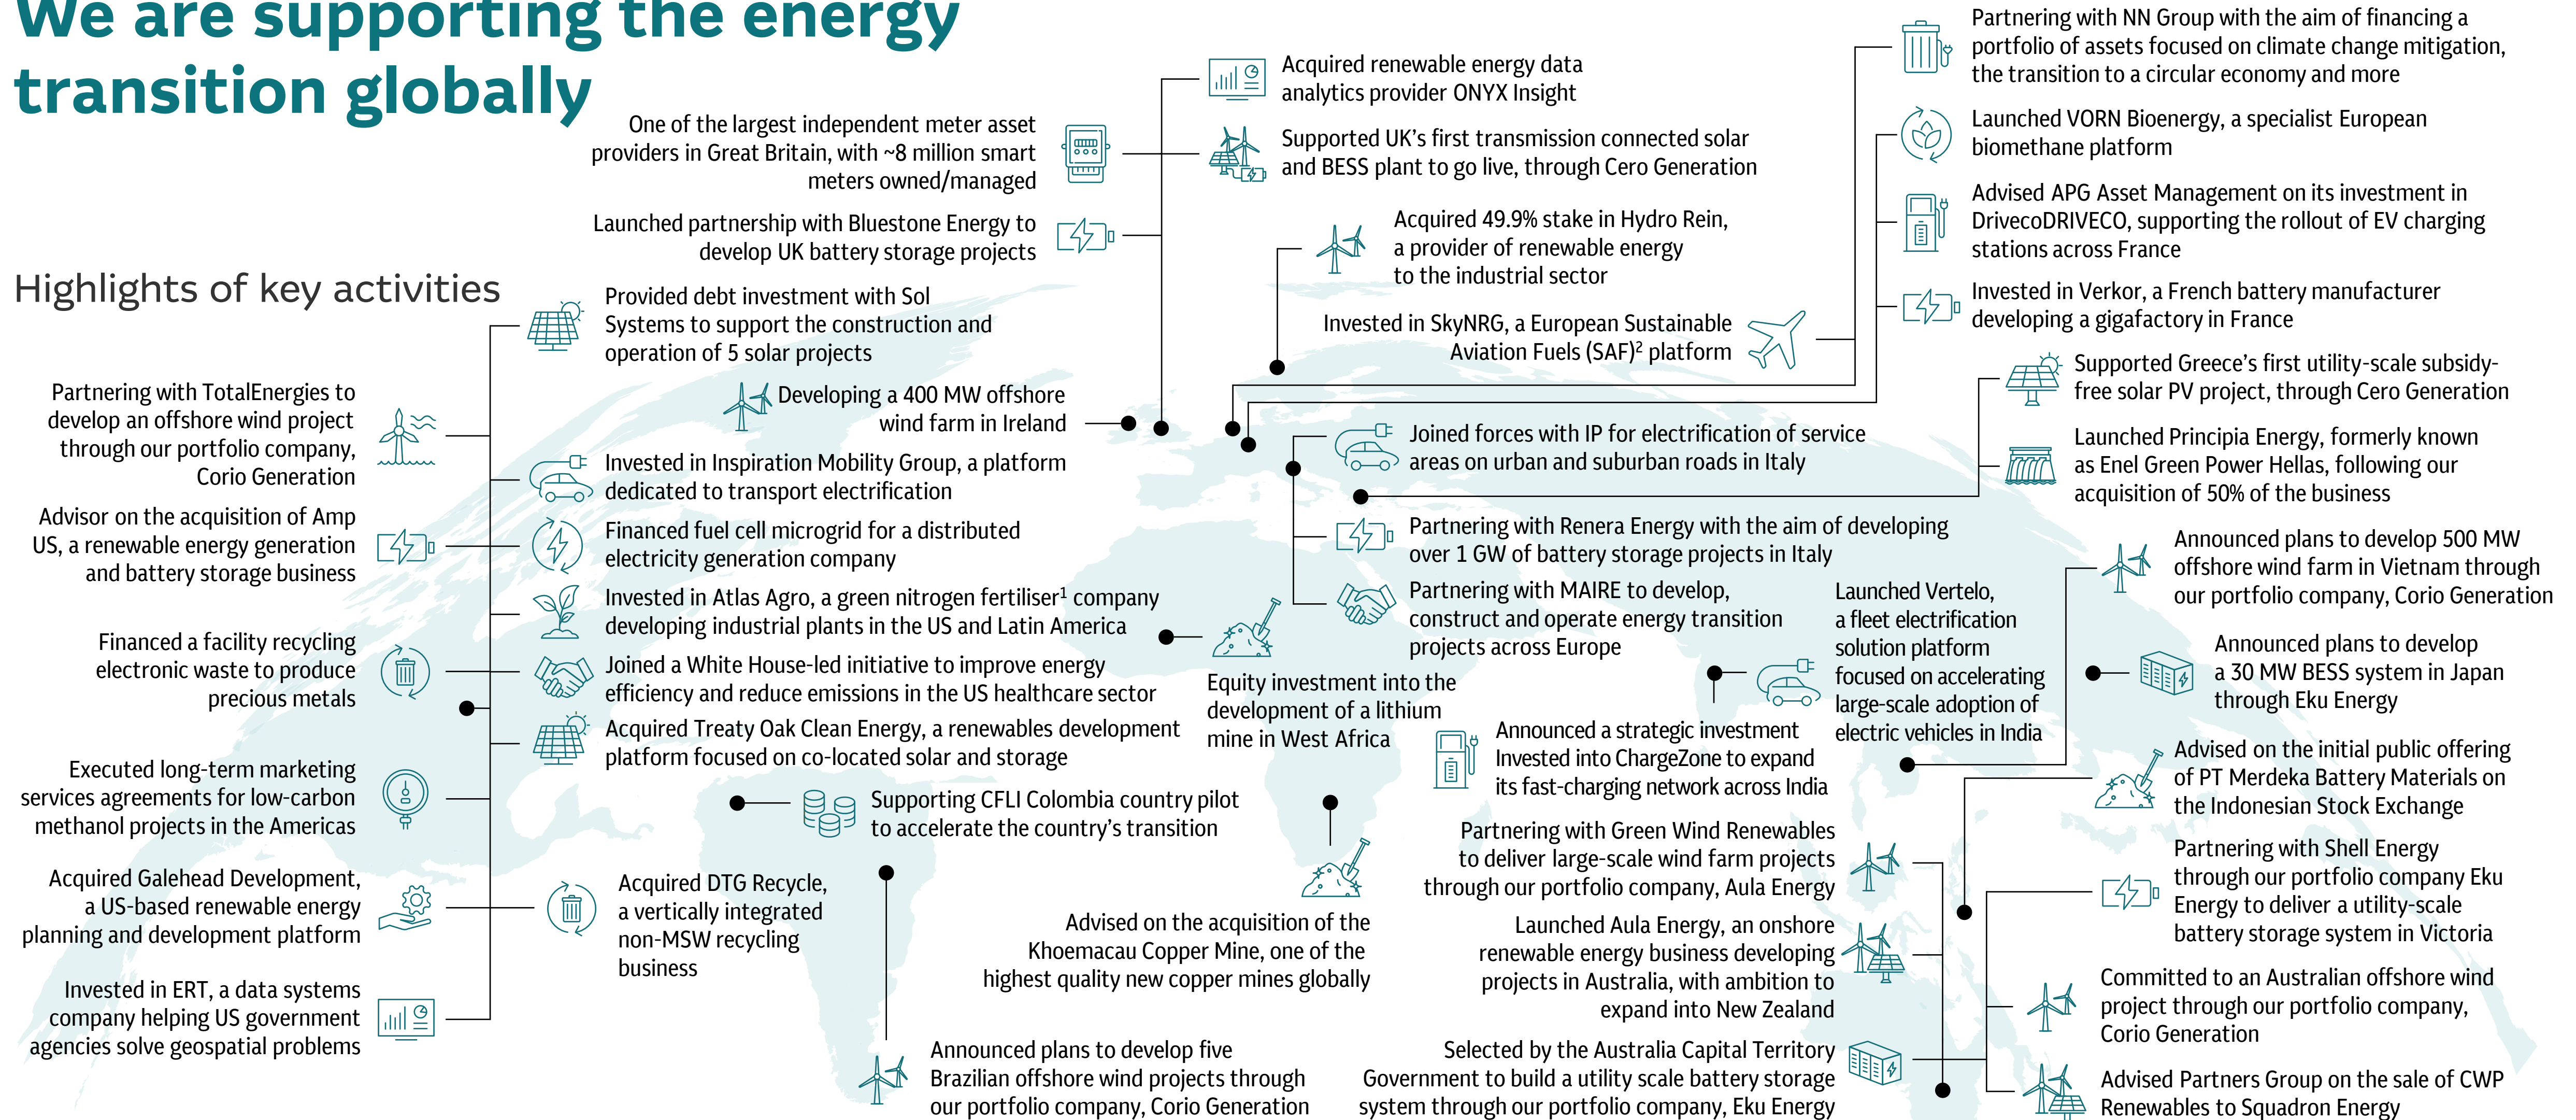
We are supporting the energy transition globally

Highlights of key activities

One of the largest independent meter asset providers in Great Britain, with ~8 million smart meters owned/managed

Launched partnership with Bluestone Energy to develop UK battery storage projects

Acquired renewable energy data analytics provider ONYX Insight

Supported UK's first transmission connected solar and BESS plant to go live, through Cero Generation

Acquired 49.9% stake in Hydro Rein, a provider of renewable energy to the industrial sector

Invested in SkyNRG, a European Sustainable Aviation Fuels (SAF)$^2$ platform

Partnering with NN Group with the aim of financing a portfolio of assets focused on climate change mitigation, the transition to a circular economy and more

Launched VORN Bioenergy, a specialist European biomethane platform

Advised APG Asset Management on its investment in DrivecoDRIVECO, supporting the rollout of EV charging stations across France

Invested in Verkor, a French battery manufacturer developing a gigafactory in France

Supported Greece's first utility-scale subsidy-free solar PV project, through Cero Generation

Launched Principia Energy, formerly known as Enel Green Power Hellas, following our acquisition of 50% of the business

Provided debt investment with Sol Systems to support the construction and operation of 5 solar projects

Partnering with TotalEnergies to develop an offshore wind project through our portfolio company, Corio Generation

Developing a 400 MW offshore wind farm in Ireland

Invested in Inspiration Mobility Group, a platform dedicated to transport electrification

Advisor on the acquisition of Amp US, a renewable energy generation and battery storage business

Financed fuel cell microgrid for a distributed electricity generation company

Invested in Atlas Agro, a green nitrogen fertiliser$^1$ company developing industrial plants in the US and Latin America

Financed a facility recycling electronic waste to produce precious metals

Joined a White House-led initiative to improve energy efficiency and reduce emissions in the US healthcare sector

Acquired Treaty Oak Clean Energy, a renewables development platform focused on co-located solar and storage

Executed long-term marketing services agreements for low-carbon methanol projects in the Americas

Supporting CFLI Colombia country pilot to accelerate the country's transition

Acquired Galehead Development, a US-based renewable energy planning and development platform

Acquired DTG Recycle, a vertically integrated non-MSW recycling business

Invested in ERT, a data systems company helping US government agencies solve geospatial problems

Joined forces with IP for electrification of service areas on urban and suburban roads in Italy

Partnering with Renera Energy with the aim of developing over 1 GW of battery storage projects in Italy

Partnering with MAIRE to develop, construct and operate energy transition projects across Europe

Equity investment into the development of a lithium mine in West Africa

Launched Vertelo, a fleet electrification solution platform focused on accelerating large-scale adoption of electric vehicles in India

Announced a strategic investment Invested into ChargeZone to expand its fast-charging network across India

Announced plans to develop 500 MW offshore wind farm in Vietnam through our portfolio company, Corio Generation

Announced plans to develop a 30 MW BESS system in Japan through Eku Energy

Advised on the initial public offering of PT Merdeka Battery Materials on the Indonesian Stock Exchange

Partnering with Green Wind Renewables to deliver large-scale wind farm projects through our portfolio company, Aula Energy

Partnering with Shell Energy through our portfolio company Eku Energy to deliver a utility-scale battery storage system in Victoria

Advised on the acquisition of the Khoemacau Copper Mine, one of the highest quality new copper mines globally

Launched Aula Energy, an onshore renewable energy business developing projects in Australia, with ambition to expand into New Zealand

Committed to an Australian offshore wind project through our portfolio company, Corio Generation

Announced plans to develop five Brazilian offshore wind projects through our portfolio company, Corio Generation

Selected by the Australia Capital Territory Government to build a utility scale battery storage system through our portfolio company, Eku Energy

Advised Partners Group on the sale of CWP Renewables to Squadron Energy